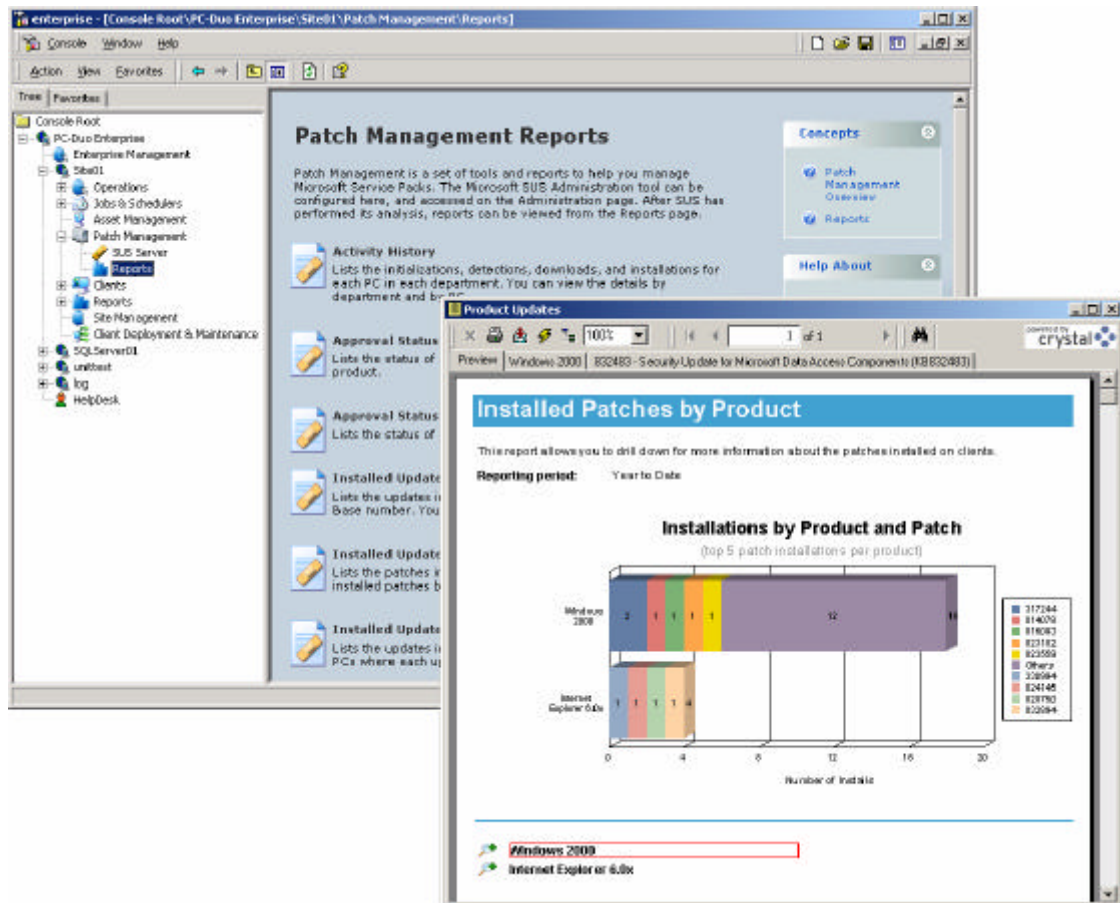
enterprise - [Console Root\PC-Duo Enterprise\Site01\Patch Management\Reports]

Console Window Help

Action View Favorites

Tree Favorites

Console Root
PC-Duo Enterprise
Enterprise Management
Site01
Operations
Jobs & Schedulers
Asset Management
Patch Management
SUS Server
Reports
Clients
Reports
Site Management
Client Deployment & Maintenance
SQLServer01
unittest
log
HelpDesk

Patch Management Reports

Patch Management is a set of tools and reports to help you manage Microsoft Service Packs. The Microsoft SUS Administration tool can be configured here, and accessed on the Administration page. After SUS has performed its analysis, reports can be viewed from the Reports page.

Activity History
Lists the initializations, detections, downloads, and installations for each PC in each department. You can view the details by department and by PC.

Approval Status
Lists the status of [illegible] product.

Approval Status
Lists the status of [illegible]

Installed Update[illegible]
Lists the updates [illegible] Base number. You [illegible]

Installed Update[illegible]
Lists the patches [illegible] installed patches b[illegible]

Installed Update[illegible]
Lists the updates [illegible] PCs where each u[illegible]

Concepts
Patch Management Overview
Reports

Help About

Product Updates

100%  1 of 1

powered by crystal

Preview | Windows 2000 | 832483 - Security Update for Microsoft Data Access Components (KB832483)

Installed Patches by Product

This report allows you to drill down for more information about the patches installed on clients.

Reporting period: Year to Date

Installations by Product and Patch
(top 5 patch installations per product)

Windows 2000: 2 1 1 1 1 12 1
Internet Explorer 6.0x: 1 1 1 1 1

0 4 8 12 16 20
Number of Installs

317244
814078
816093
823182
823559
Others
330994
824145
828750
832894

Windows 2000
Internet Explorer 6.0x